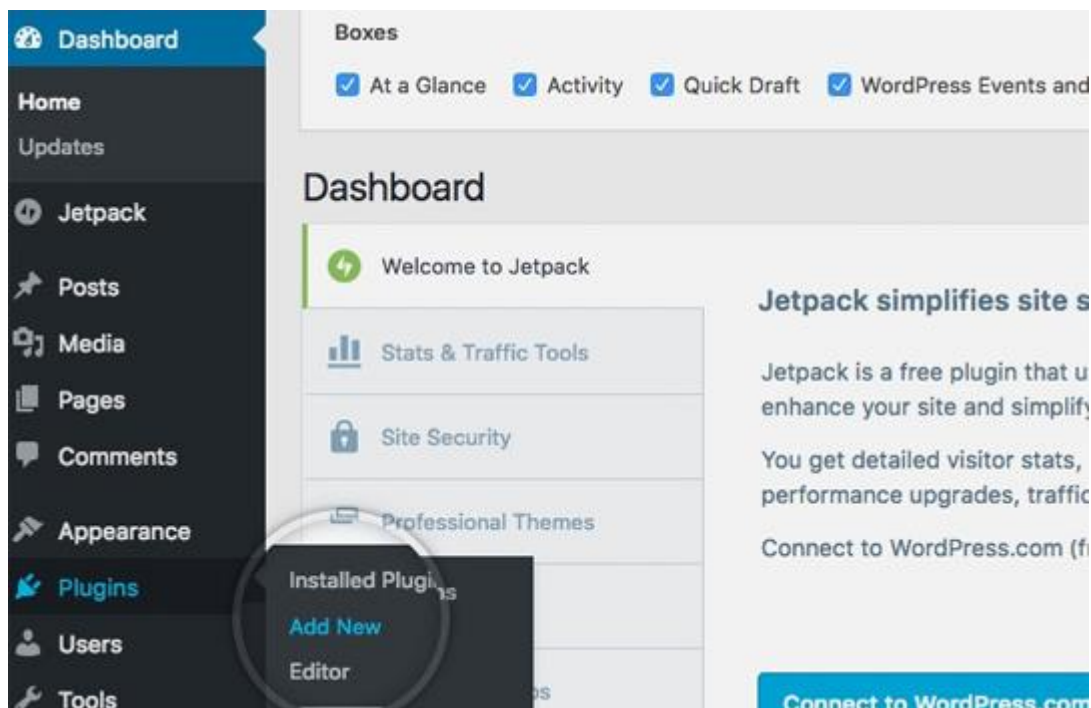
Dashboard
Home
Updates
Jetpack
Posts
Media
Pages
Comments
Appearance
Plugins
Users
Tools

Boxes
At a Glance Activity Quick Draft WordPress Events and

Dashboard

Welcome to Jetpack
Stats & Traffic Tools
Site Security
Professional Themes

Installed Plugins
Add New
Editor

Jetpack simplifies site s

Jetpack is a free plugin that u enhance your site and simplify

You get detailed visitor stats, performance upgrades, traffic

Connect to WordPress.com (f

Connect to WordPress.com